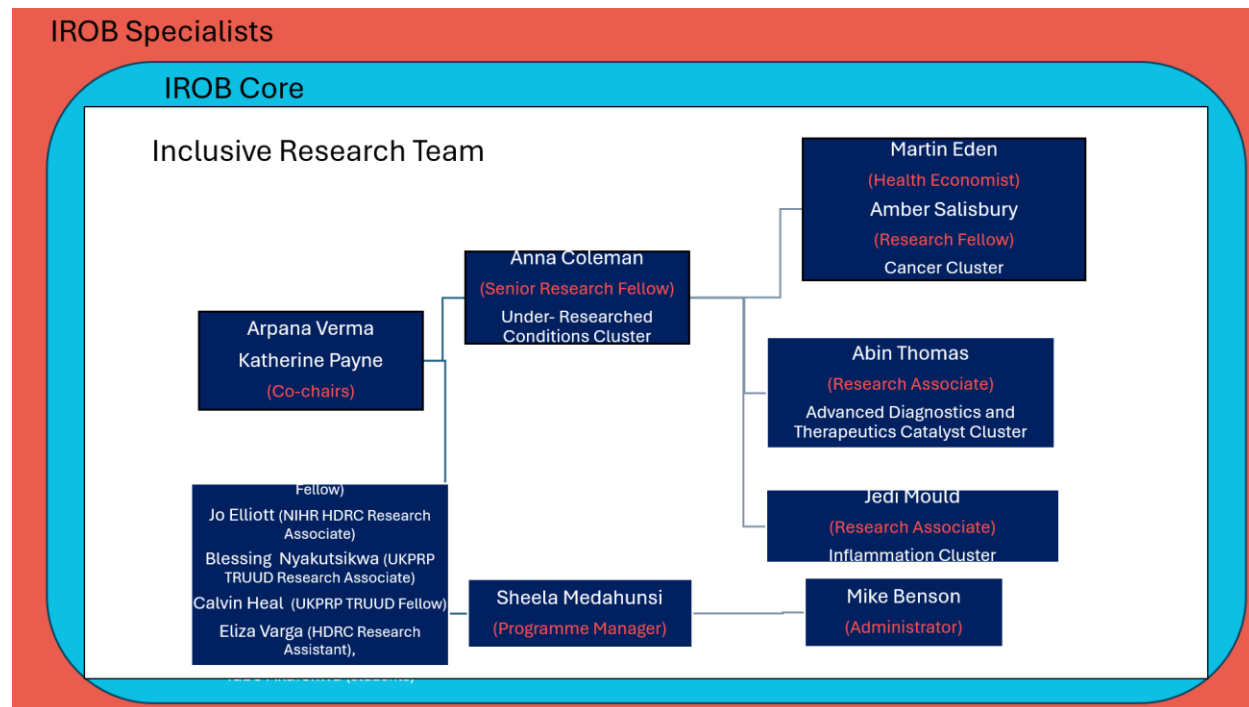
IROB Specialists

IROB Core

Inclusive Research Team

Martin Eden
(Health Economist)
Amber Salisbury
(Research Fellow)
Cancer Cluster

Anna Coleman
(Senior Research Fellow)
Under- Researched Conditions Cluster

Arpana Verma
Katherine Payne
(Co-chairs)

Abin Thomas
(Research Associate)
Advanced Diagnostics and Therapeutics Catalyst Cluster

Fellow)
Jo Elliott (NIHR HDRC Research Associate)
Blessing Nyakutsikwa (UKPRP TRUUD Research Associate)
Calvin Heal (UKPRP TRUUD Fellow)
Eliza Varga (HDRC Research Assistant),
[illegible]

Jedi Mould
(Research Associate)
Inflammation Cluster

Sheela Medahunsi
(Programme Manager)

Mike Benson
(Administrator)